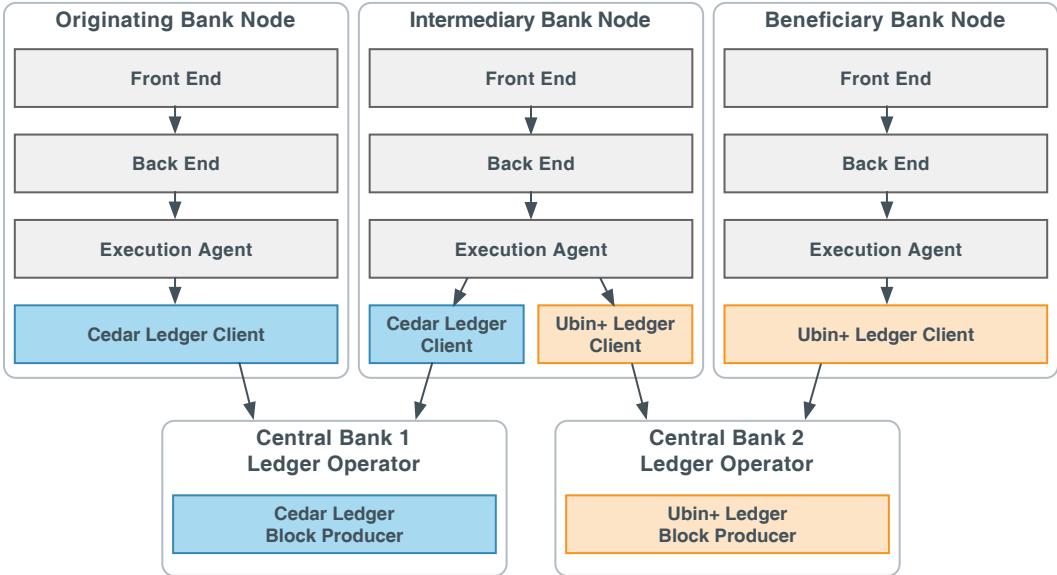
Originating Bank Node

Front End

Back End

Execution Agent

Cedar Ledger Client

Intermediary Bank Node

Front End

Back End

Execution Agent

Cedar Ledger Client

Ubin+ Ledger Client

Beneficiary Bank Node

Front End

Back End

Execution Agent

Ubin+ Ledger Client

Central Bank 1 Ledger Operator

Cedar Ledger Block Producer

Central Bank 2 Ledger Operator

Ubin+ Ledger Block Producer